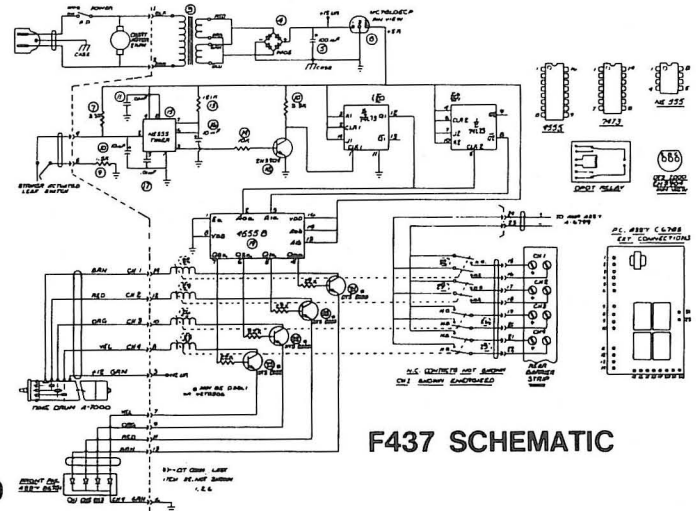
POWER
A D
CASE
CABINET MOTOR
CASE
+5V
MC7805CP
PIN VIEW
100 uF
NE555 TIMER
74LS73
4555
7473
NE 555
DPDT RELAY
STRANGER ACTIVATED LEAF SWITCH
2N3904
4555B
BRN CH 1
RED CH 2
ORG CH 3
YEL CH 4
BLK
GRN
TONE DRUM A-7000
CH 1
CH 2
CH 3
CH 4
N.C. CONTACTS NOT SHOWN
CH 1 SHOWN ENERGIZED
REAR BARRIER STRIP
P.C. ASSY C6783
EXT. CONNECTIONS
YEL
ORG
RED
BRN
FRONT PNL
CH 1 CH 2 CH 3 CH 4
F437 SCHEMATIC